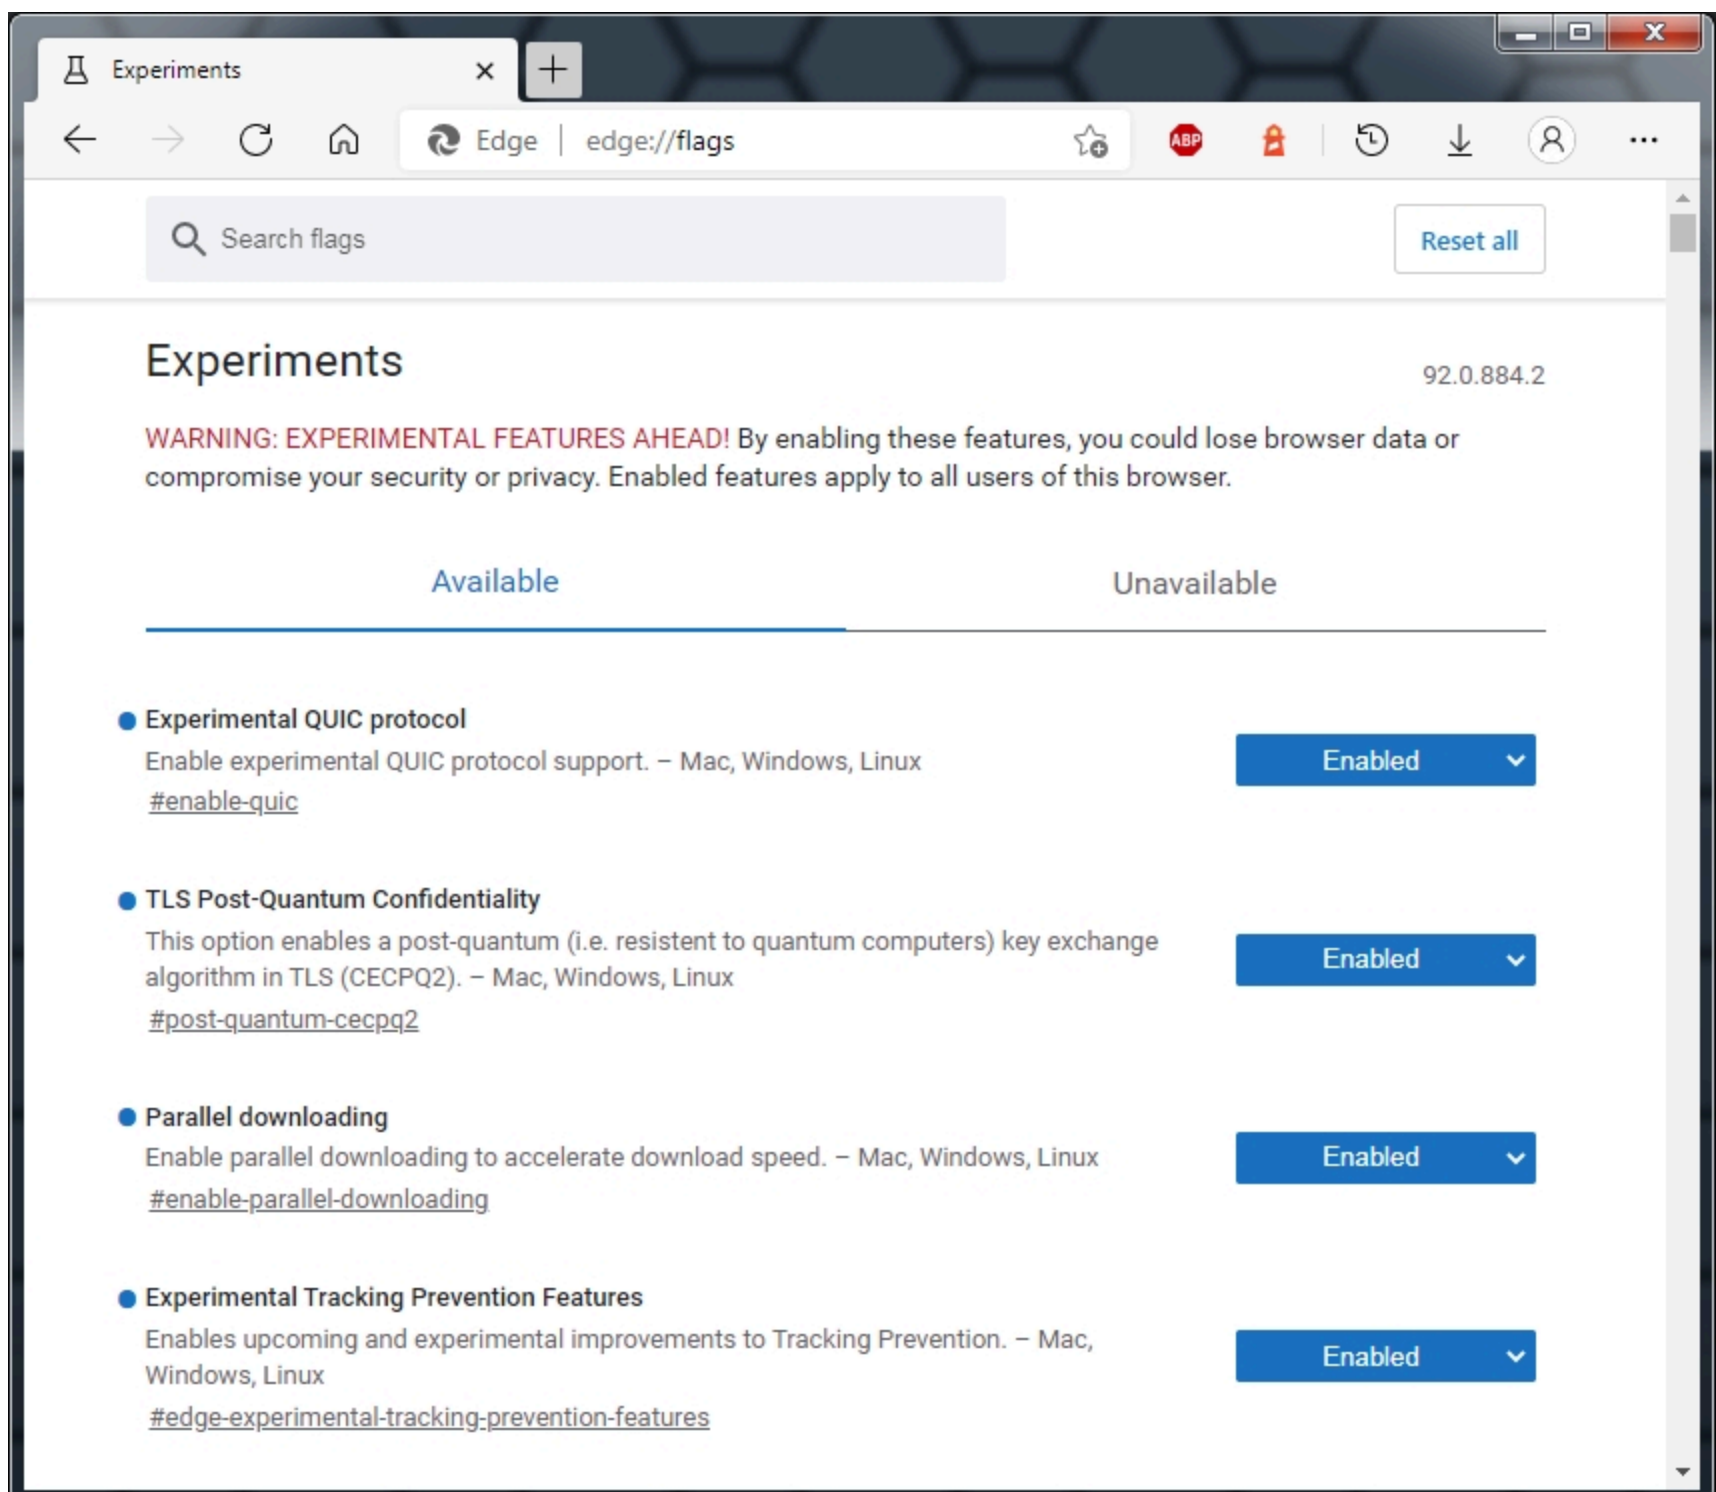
Experiments

Edge | edge://flags

ABP

Search flags

Reset all

Experiments

92.0.884.2

WARNING: EXPERIMENTAL FEATURES AHEAD! By enabling these features, you could lose browser data or compromise your security or privacy. Enabled features apply to all users of this browser.

Available

Unavailable

Experimental QUIC protocol
Enable experimental QUIC protocol support. – Mac, Windows, Linux
#enable-quic

Enabled

TLS Post-Quantum Confidentiality
This option enables a post-quantum (i.e. resistent to quantum computers) key exchange algorithm in TLS (CECPQ2). – Mac, Windows, Linux
#post-quantum-cecpq2

Enabled

Parallel downloading
Enable parallel downloading to accelerate download speed. – Mac, Windows, Linux
#enable-parallel-downloading

Enabled

Experimental Tracking Prevention Features
Enables upcoming and experimental improvements to Tracking Prevention. – Mac, Windows, Linux
#edge-experimental-tracking-prevention-features

Enabled